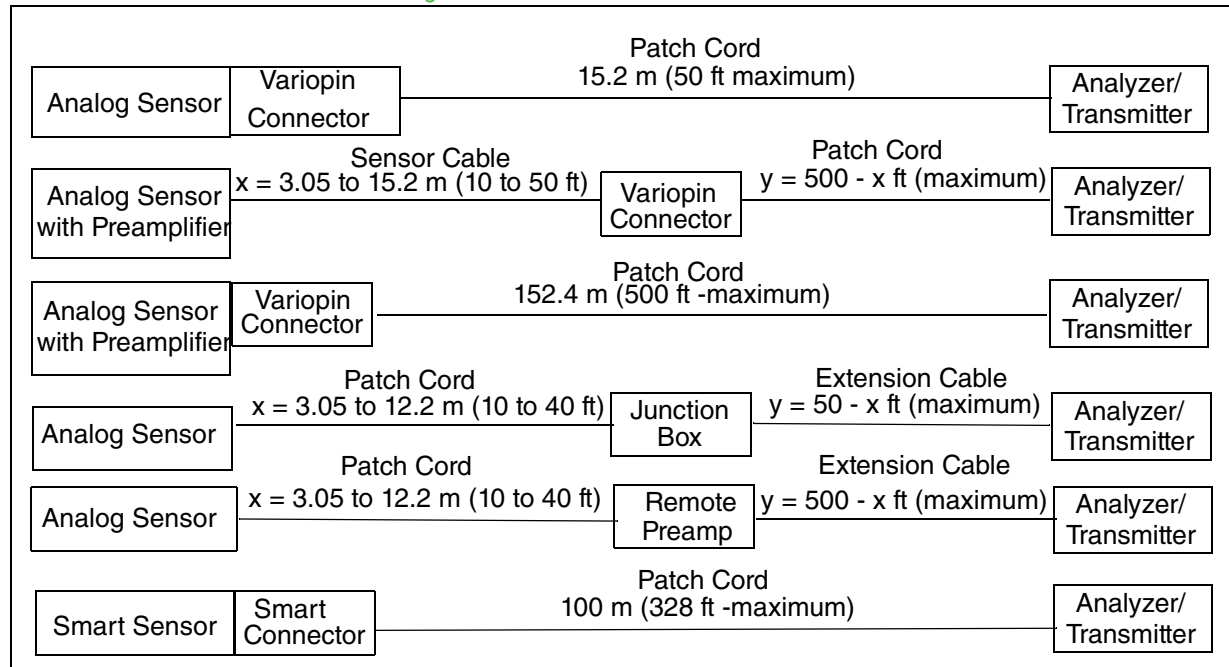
Analog Sensor
Variopin Connector
Patch Cord
15.2 m (50 ft maximum)
Analyzer/ Transmitter

Analog Sensor with Preamplifier
Sensor Cable
x = 3.05 to 15.2 m (10 to 50 ft)
Variopin Connector
Patch Cord
y = 500 - x ft (maximum)
Analyzer/ Transmitter

Analog Sensor with Preamplifier
Variopin Connector
Patch Cord
152.4 m (500 ft -maximum)
Analyzer/ Transmitter

Analog Sensor
Patch Cord
x = 3.05 to 12.2 m (10 to 40 ft)
Junction Box
Extension Cable
y = 50 - x ft (maximum)
Analyzer/ Transmitter

Analog Sensor
Patch Cord
x = 3.05 to 12.2 m (10 to 40 ft)
Remote Preamp
Extension Cable
y = 500 - x ft (maximum)
Analyzer/ Transmitter

Smart Sensor
Smart Connector
Patch Cord
100 m (328 ft -maximum)
Analyzer/ Transmitter